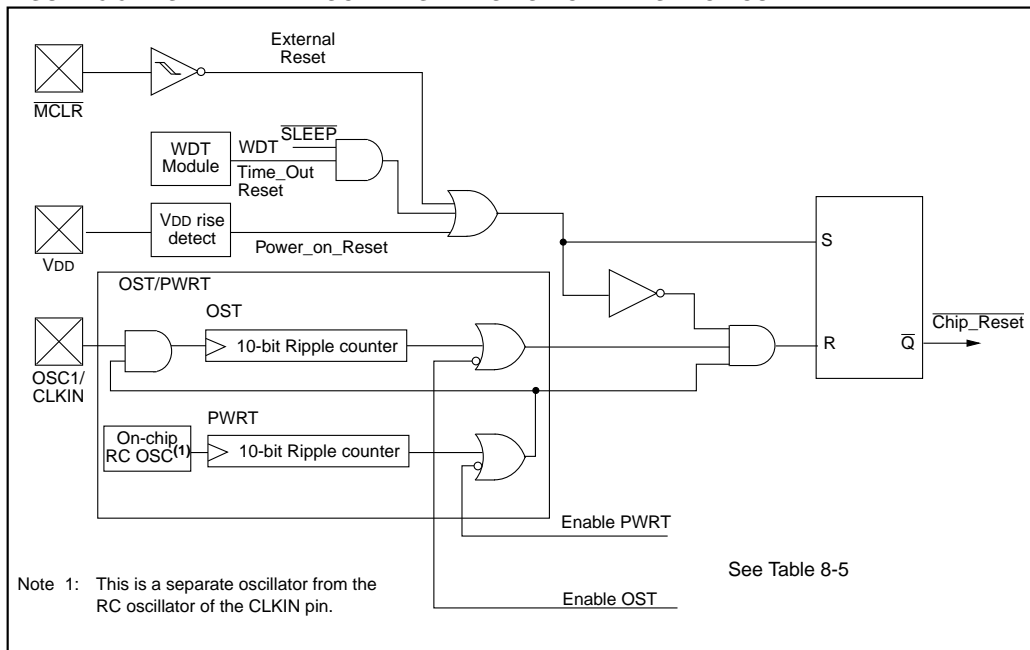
External Reset

$\overline{MCLR}$

WDT Module

WDT $\overline{SLEEP}$

Time_Out Reset

VDD rise detect

Power_on_Reset

VDD

S

OST/PWRT

OST

10-bit Ripple counter

OSC1/ CLKIN

R

$\overline{Q}$

$\overline{Chip\_Reset}$

PWRT

On-chip RC OSC$^{(1)}$

10-bit Ripple counter

Enable PWRT

See Table 8-5

Note 1: This is a separate oscillator from the RC oscillator of the CLKIN pin.

Enable OST